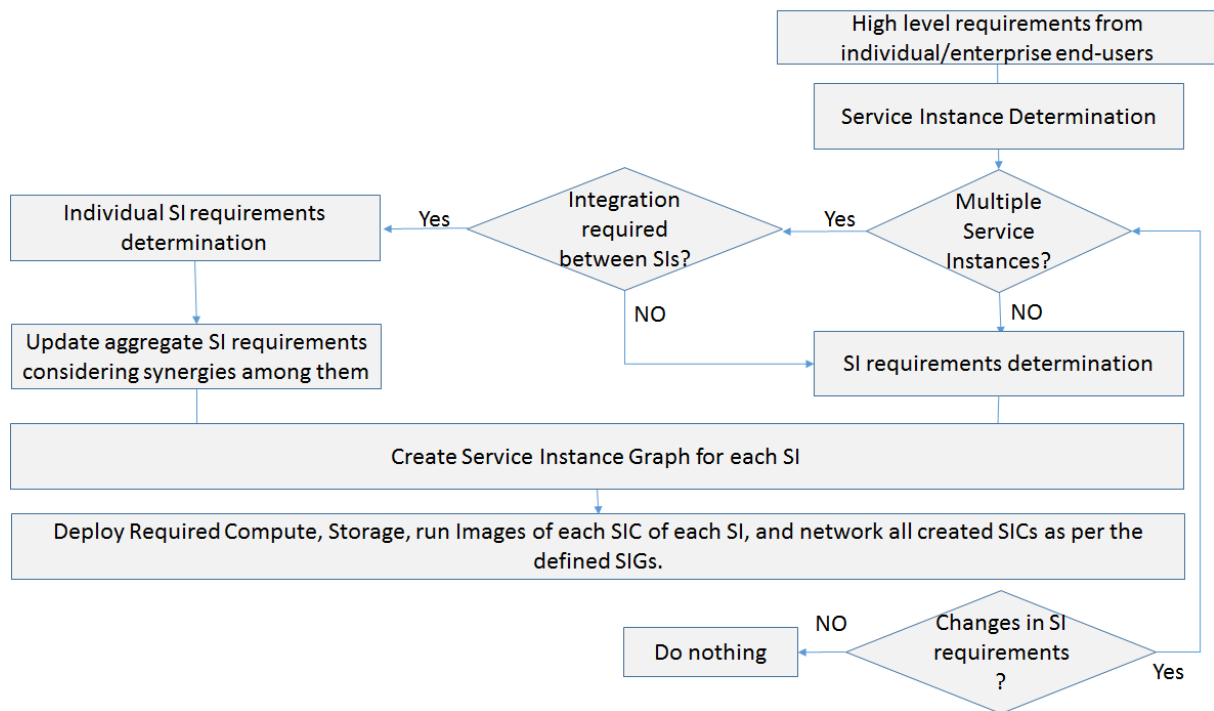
High level requirements from individual/enterprise end-users

Service Instance Determination

Multiple Service Instances?

Yes

Integration required between SIs?

Yes

Individual SI requirements determination

NO

NO

Update aggregate SI requirements considering synergies among them

SI requirements determination

Create Service Instance Graph for each SI

Deploy Required Compute, Storage, run Images of each SIC of each SI, and network all created SICs as per the defined SIGs.

NO

Do nothing

Changes in SI requirements ?

Yes